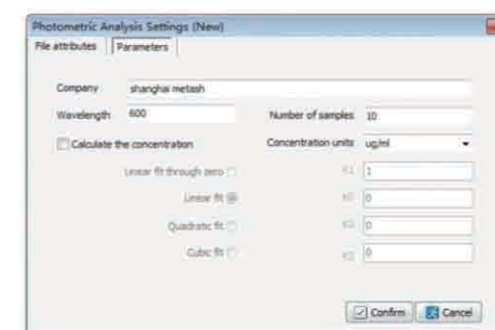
Photometric Analysis Settings (New)

File attributes | Parameters

Company shanghai metash

Wavelength 600

Number of samples 10

Calculate the concentration

Concentration units ug/ml

Linear fit through zero

K1 1

Linear fit

K0 0

Quadratic fit

K2 0

Cubic fit

K3 0

Confirm

Cancel